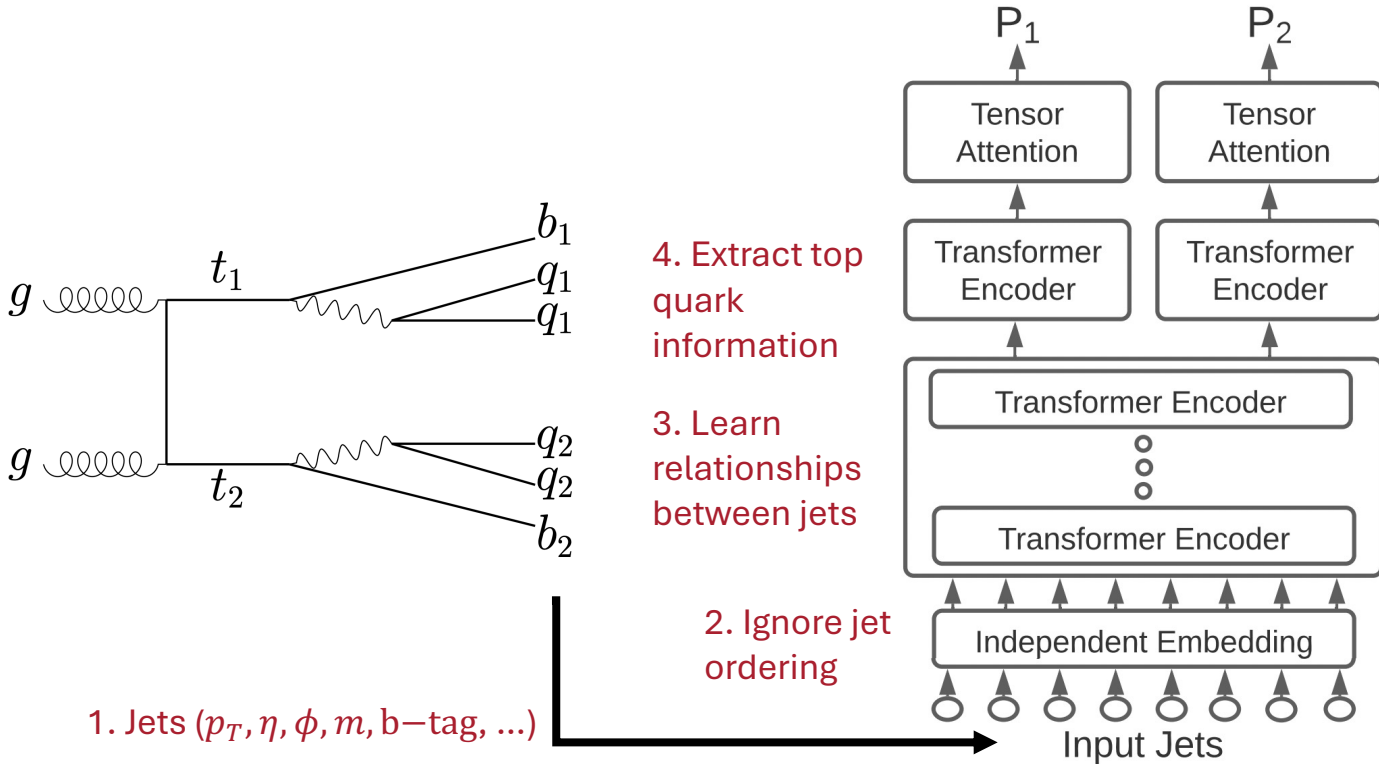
$g$

$g$

$t_1$

$t_2$

$b_1$

$q_1$

$q_1$

$q_2$

$q_2$

$b_2$

4. Extract top quark information

3. Learn relationships between jets

2. Ignore jet ordering

1. Jets ($p_T, \eta, \phi, m,$ b−tag, ...)

P$_1$

P$_2$

Tensor Attention

Tensor Attention

Transformer Encoder

Transformer Encoder

Transformer Encoder

Transformer Encoder

Independent Embedding

Input Jets